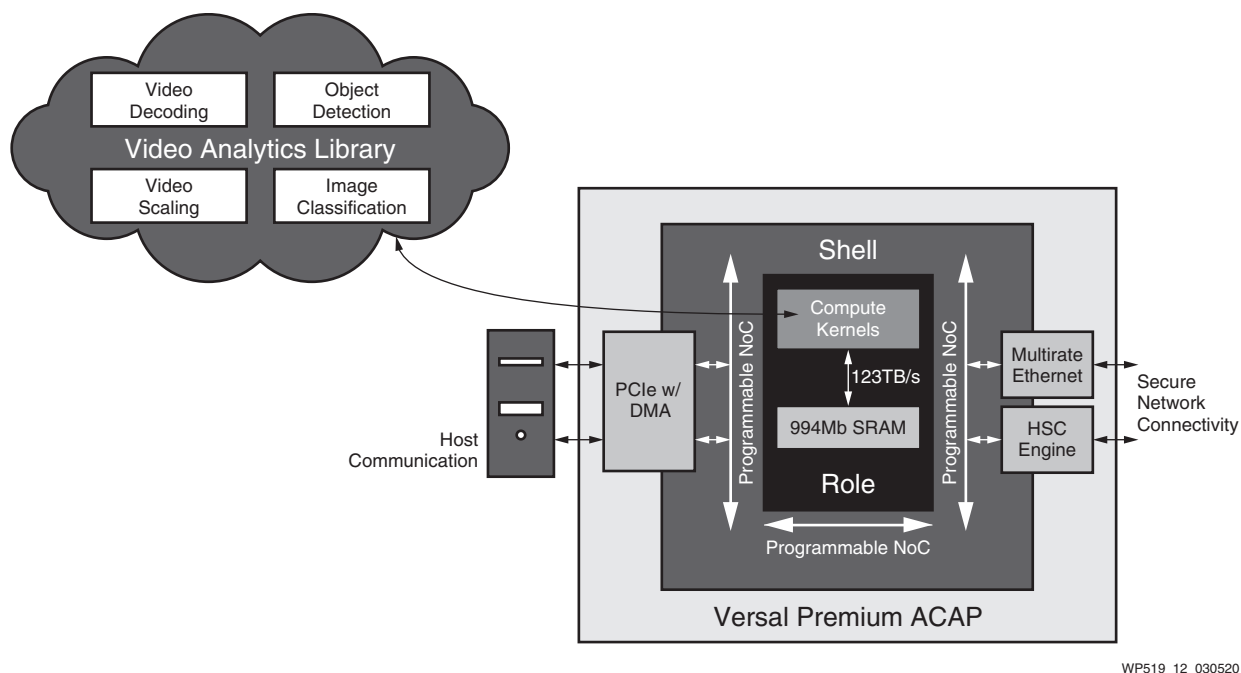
Video Decoding

Object Detection

Video Analytics Library

Video Scaling

Image Classification

Shell

Compute Kernels

123TB/s

994Mb SRAM

Role

Programmable NoC

Programmable NoC

Programmable NoC

PCIe w/ DMA

Multirate Ethernet

HSC Engine

Secure Network Connectivity

Host Communication

Versal Premium ACAP

WP519 12 030520